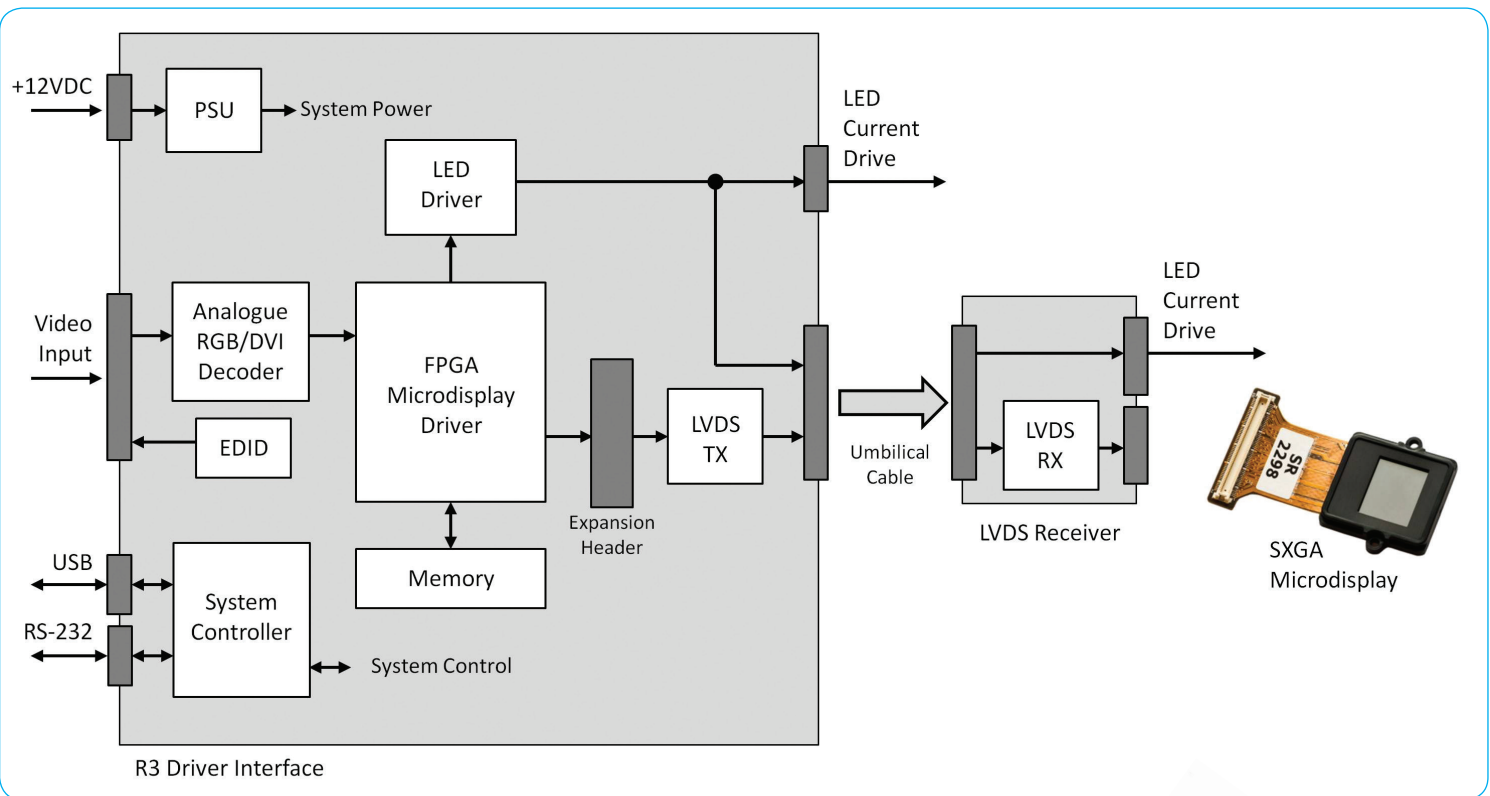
+12VDC

PSU

System Power

LED Current Drive

LED Driver

Video Input

Analogue RGB/DVI Decoder

FPGA Microdisplay Driver

EDID

Expansion Header

LVDS TX

Umbilical Cable

LVDS RX

LED Current Drive

LVDS Receiver

SR 2298

SXGA Microdisplay

Memory

USB

RS-232

System Controller

System Control

R3 Driver Interface